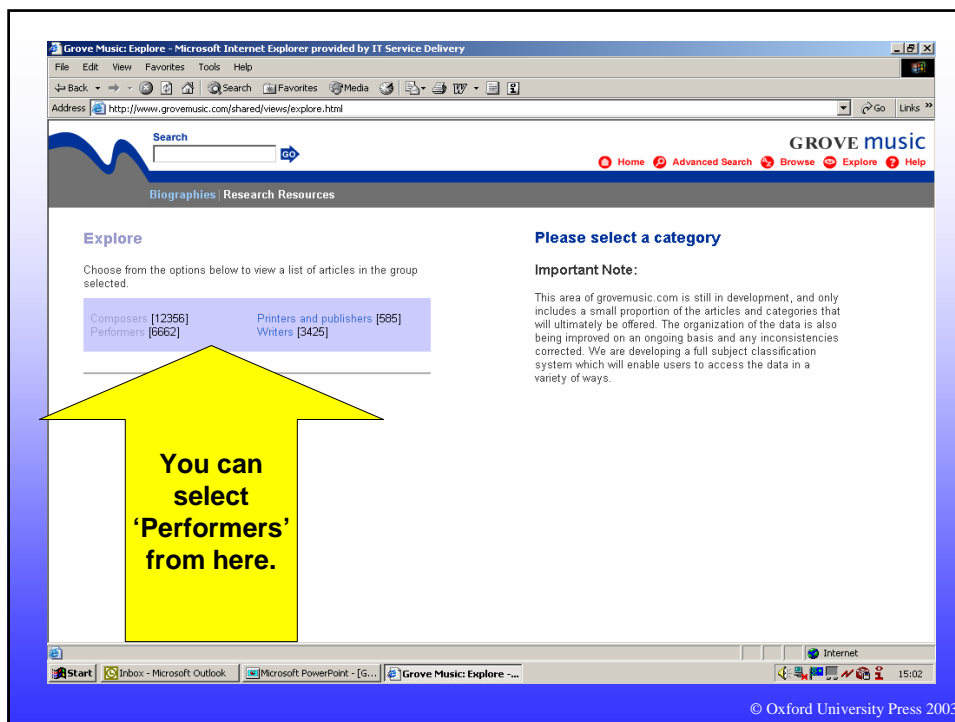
Grove Music: Explore - Microsoft Internet Explorer provided by IT Service Delivery

File Edit View Favorites Tools Help

Back Search Favorites Media

Address http://www.grovemusic.com/shared/views/explore.html

Go Links

Search

GO

GROVE music

Home Advanced Search Browse Explore Help

Biographies | Research Resources

Explore

Choose from the options below to view a list of articles in the group selected.

Composers [12356]
Performers [6662]

Printers and publishers [585]
Writers [3425]

Please select a category

Important Note:

This area of grovemusic.com is still in development, and only includes a small proportion of the articles and categories that will ultimately be offered. The organization of the data is also being improved on an ongoing basis and any inconsistencies corrected. We are developing a full subject classification system which will enable users to access the data in a variety of ways.

You can select 'Performers' from here.

Internet

Start Inbox - Microsoft Outlook Microsoft PowerPoint - [G... Grove Music: Explore -... 15:02

© Oxford University Press 2003